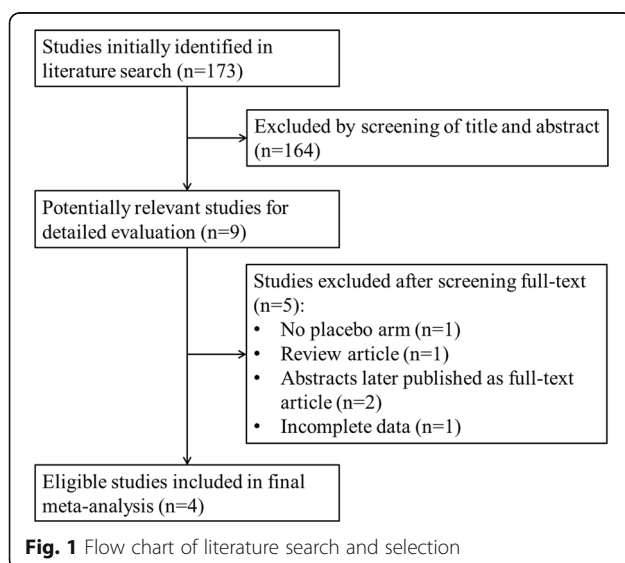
Studies initially identified in literature search (n=173)

Excluded by screening of title and abstract (n=164)

Potentially relevant studies for detailed evaluation (n=9)

Studies excluded after screening full-text (n=5):
• No placebo arm (n=1)
• Review article (n=1)
• Abstracts later published as full-text article (n=2)
• Incomplete data (n=1)

Eligible studies included in final meta-analysis (n=4)

Fig. 1 Flow chart of literature search and selection